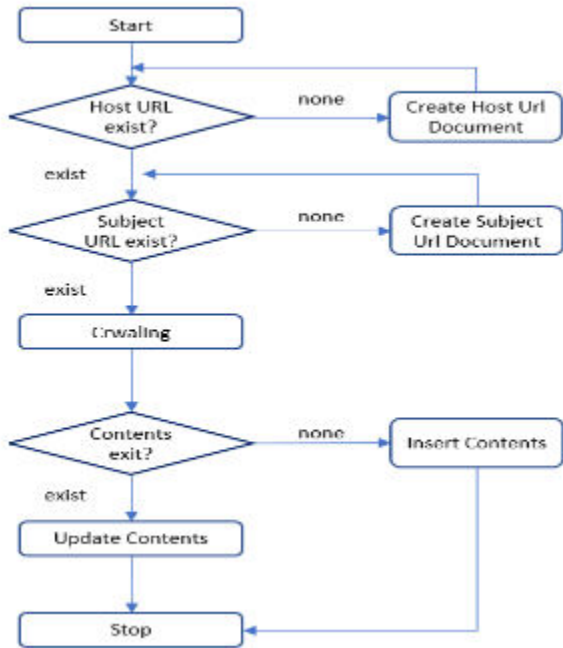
Start

Host URL exist?

none

Create Host Url Document

exist

Subject URL exist?

none

Create Subject Url Document

exist

Crwaling

Contents exit?

none

Insert Contents

exist

Update Contents

Stop